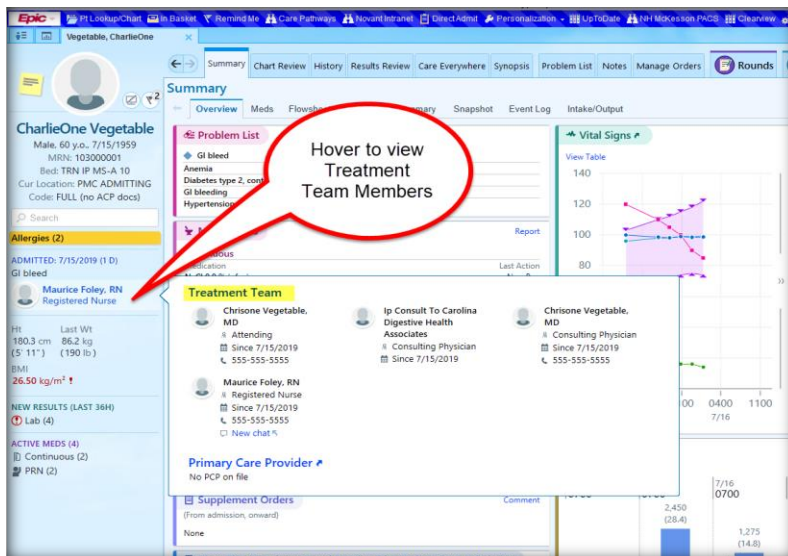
Epic | Pt Lookup/Chart | In Basket | Remind Me | Care Pathways | Novant Intranet | Direct Admit | Personalization | UpToDate | NH McKesson PACS | Clearview

Vegetable, CharlieOne

Summary | Chart Review | History | Results Review | Care Everywhere | Synopsis | Problem List | Notes | Manage Orders | Rounds

Summary

Overview | Meds | Flowsh | mary | Snapshot | Event Log | Intake/Output

CharlieOne Vegetable
Male, 60 y.o., 7/15/1959
MRN: 103000001
Bed: TRN IP MS-A 10
Cur Location: PMC ADMITTING
Code: FULL (no ACP docs)

Search

Allergies (2)

ADMITTED: 7/15/2019 (1 D)
GI bleed

Maurice Foley, RN
Registered Nurse

Ht 180.3 cm (5' 11")
Last Wt 86.2 kg (190 lb)
BMI
26.50 kg/m² !

NEW RESULTS (LAST 36H)
Lab (4)

ACTIVE MEDS (4)
Continuous (2)
PRN (2)

Problem List
GI bleed
Anemia
Diabetes type 2, cont
GI bleeding
Hypertension

Report
Last Action

Vital Signs
View Table
140
120
100
80

Hover to view Treatment Team Members

Treatment Team

Chrisone Vegetable, MD
Attending
Since 7/15/2019
555-555-5555

Ip Consult To Carolina Digestive Health Associates
Consulting Physician
Since 7/15/2019

Chrisone Vegetable, MD
Consulting Physician
Since 7/15/2019
555-555-5555

Maurice Foley, RN
Registered Nurse
Since 7/15/2019
555-555-5555
New chat

Primary Care Provider
No PCP on file

00 0400 1100
7/16

Supplement Orders
Comment
(From admission, onward)
None

7/16
0700
2,450
(28.4)
1,275
(14.8)